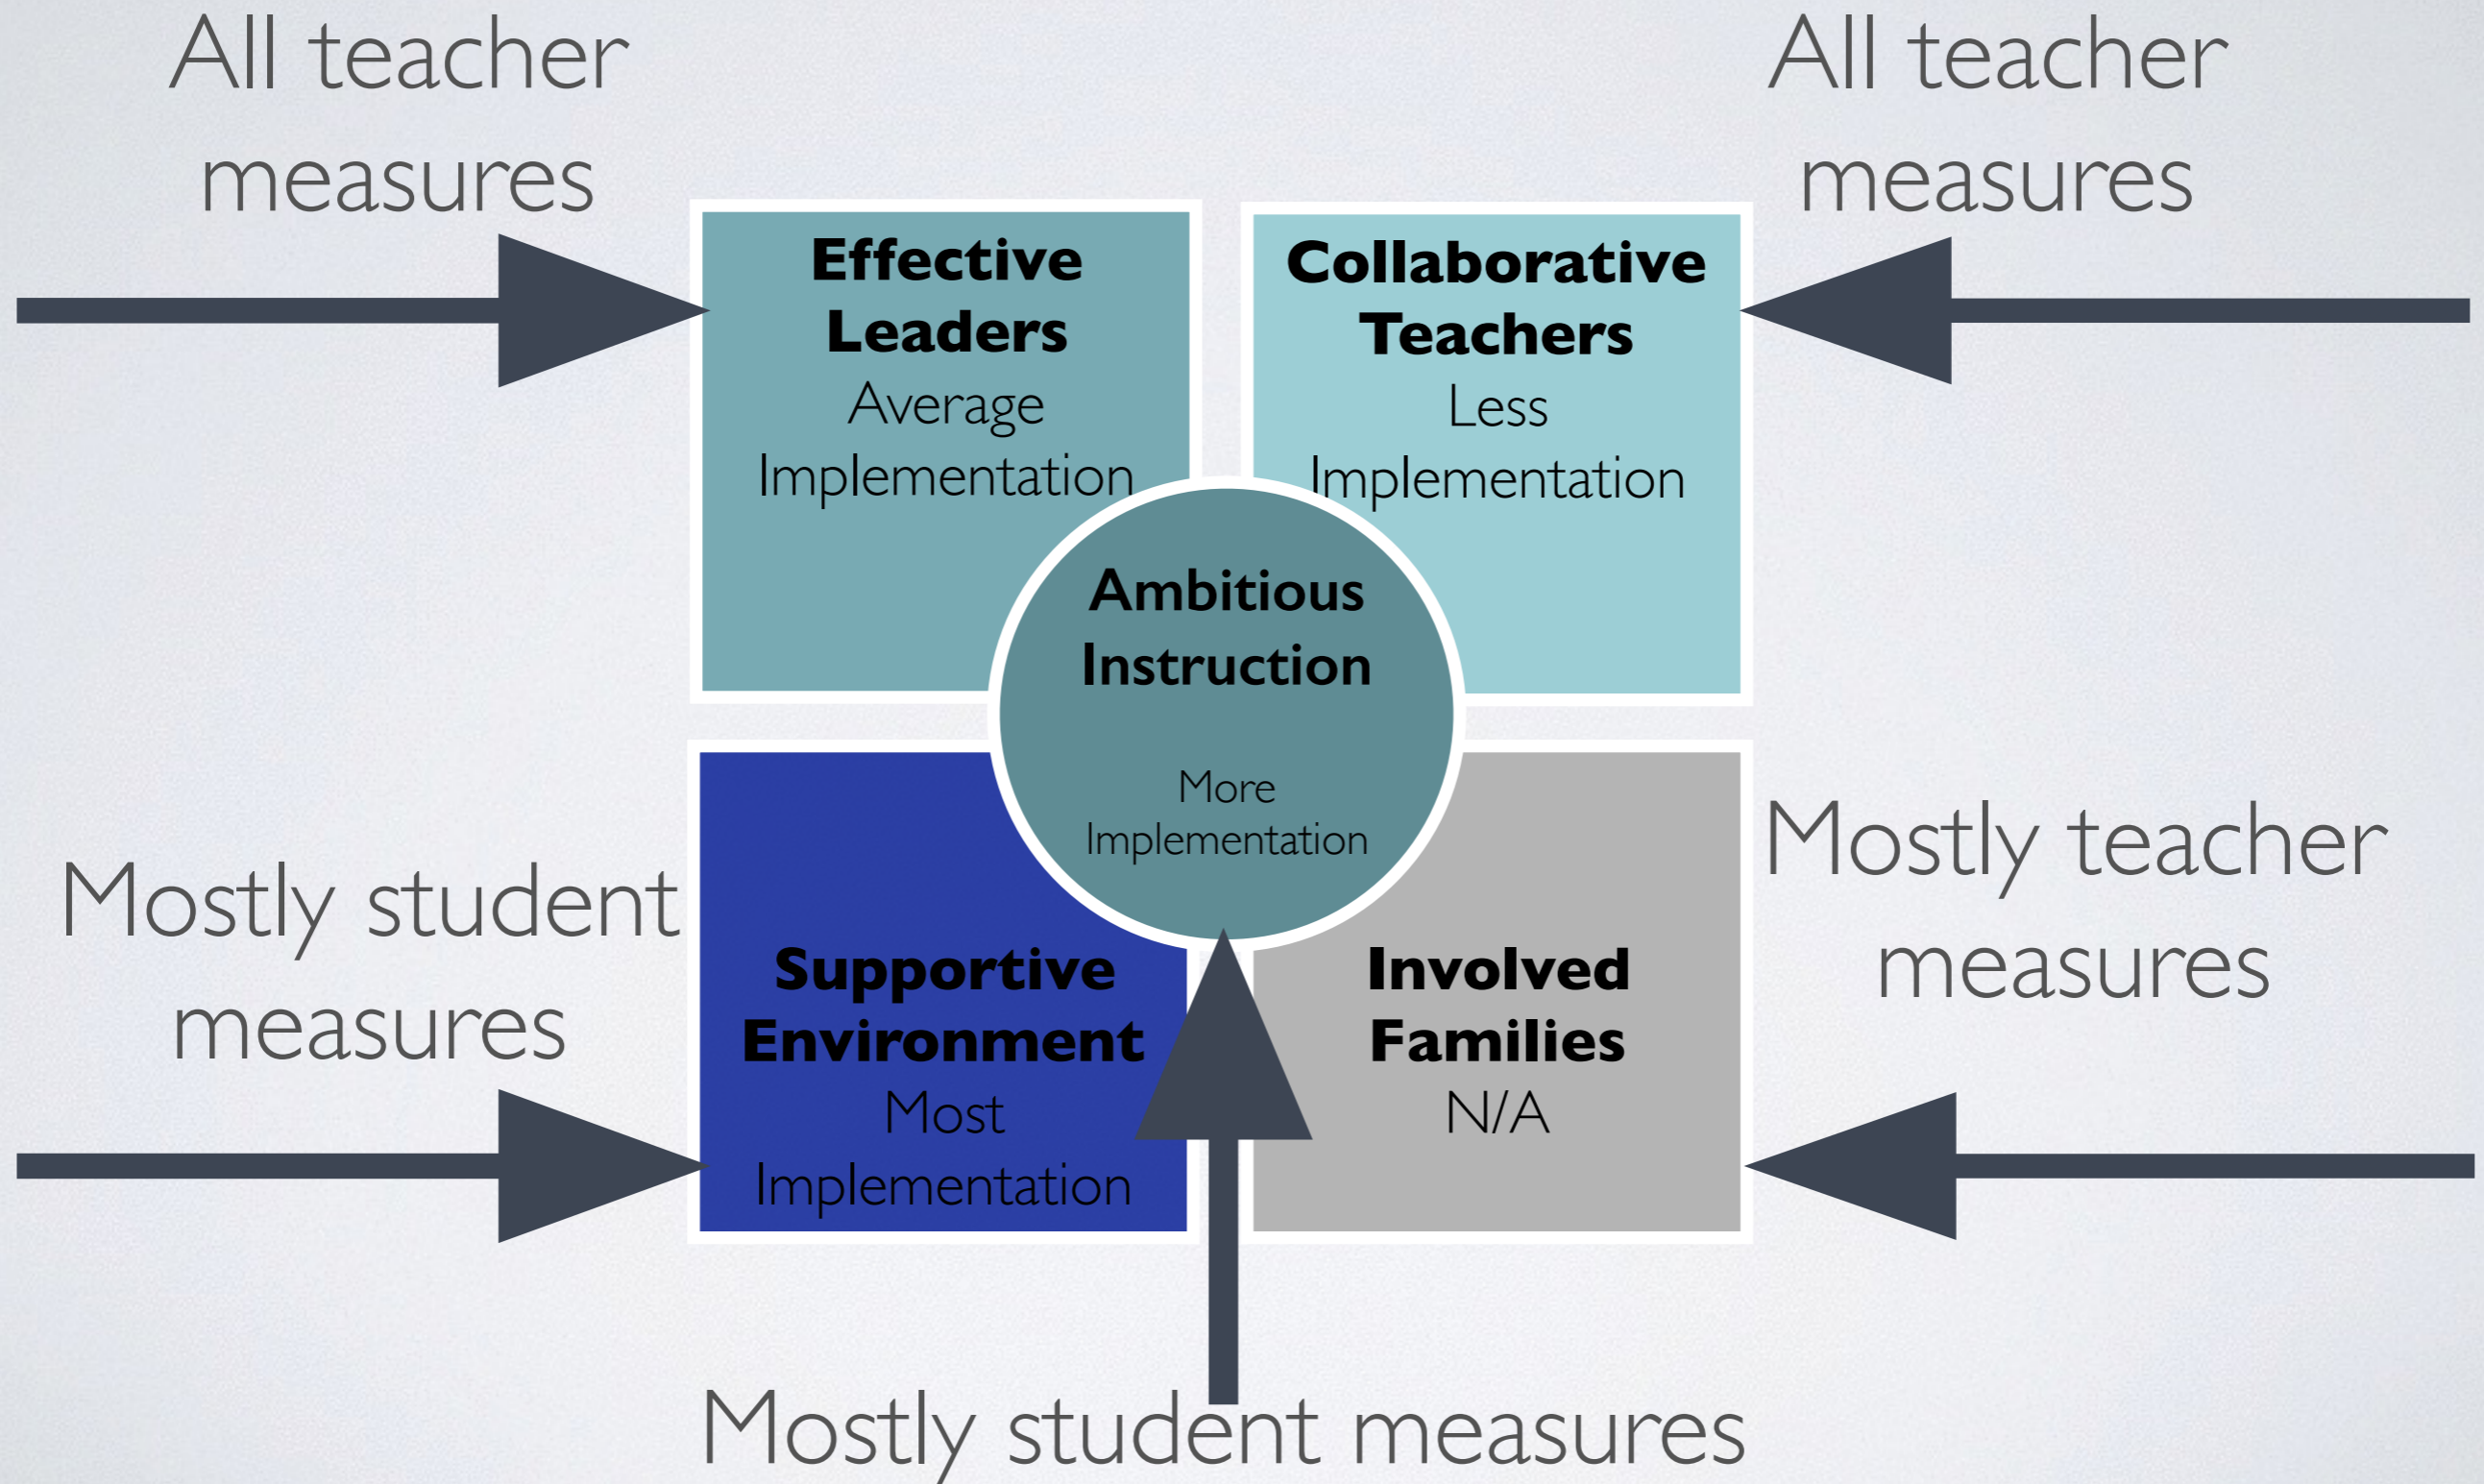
All teacher measures

All teacher measures

Effective Leaders
Average Implementation

Collaborative Teachers
Less Implementation

Ambitious Instruction

More Implementation

Mostly student measures

Supportive Environment
Most Implementation

Involved Families
N/A

Mostly teacher measures

Mostly student measures